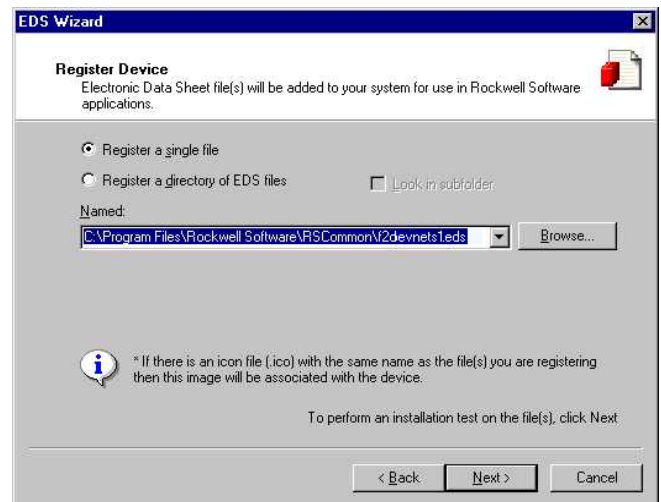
EDS Wizard

Register Device
Electronic Data Sheet file(s) will be added to your system for use in Rockwell Software applications.

Register a single file

Register a directory of EDS files

Look in subfolder

Named:

C:\Program Files\Rockwell Software\RSCommon\f2devnets1.eds

Browse...

* If there is an icon file (.ico) with the same name as the file(s) you are registering then this image will be associated with the device.

To perform an installation test on the file(s), click Next

< Back

Next >

Cancel